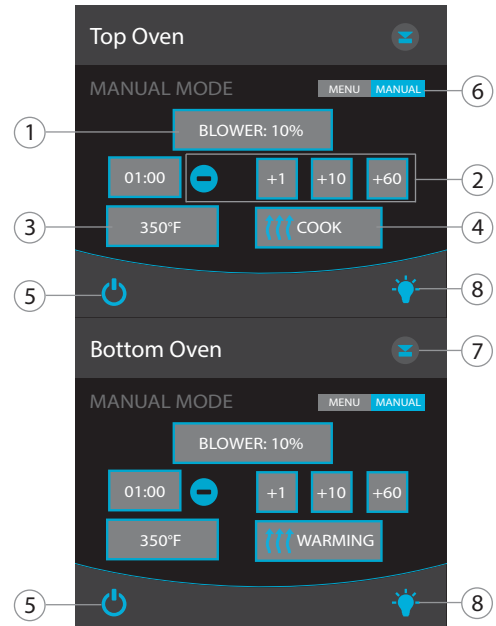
Top Oven

MANUAL MODE

MENU MANUAL

6

1

BLOWER: 10%

01:00

+1

+10

+60

2

3

350°F

COOK

4

5

8

Bottom Oven

7

MANUAL MODE

MENU MANUAL

BLOWER: 10%

01:00

+1

+10

+60

350°F

WARMING

5

8